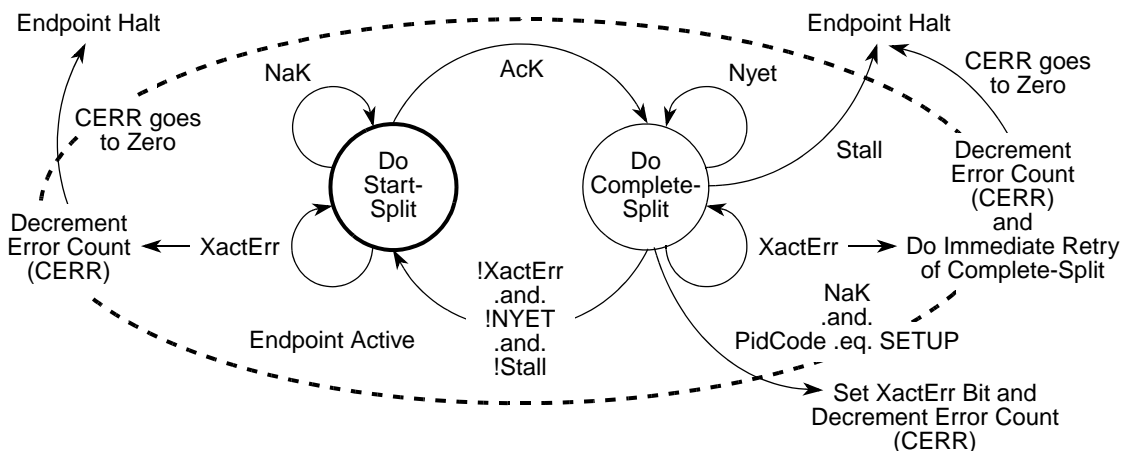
Endpoint Halt

NaK

AcK

Nyet

Endpoint Halt

CERR goes to Zero

CERR goes to Zero

Do Start-Split

Do Complete-Split

Stall

Decrement Error Count (CERR) and Do Immediate Retry of Complete-Split

Decrement Error Count (CERR)

XactErr

XactErr

!XactErr .and. !NYET .and. !Stall

NaK .and. PidCode .eq. SETUP

Endpoint Active

Set XactErr Bit and Decrement Error Count (CERR)